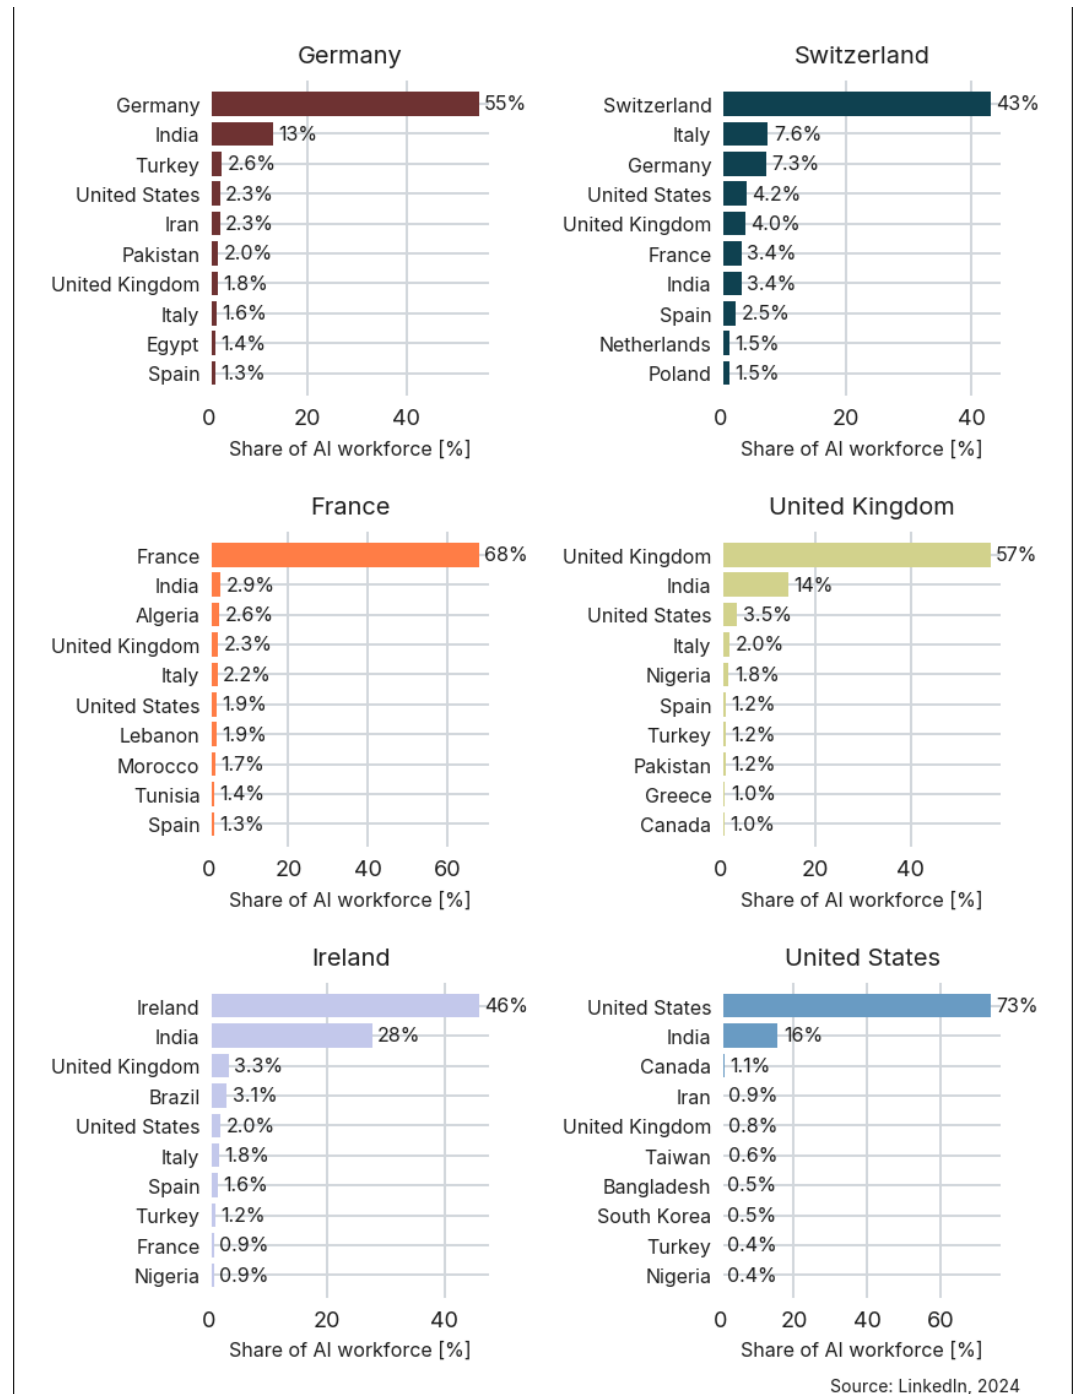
Germany

| Country | Share |
|---|---|
| Germany | 55% |
| India | 13% |
| Turkey | 2.6% |
| United States | 2.3% |
| Iran | 2.3% |
| Pakistan | 2.0% |
| United Kingdom | 1.8% |
| Italy | 1.6% |
| Egypt | 1.4% |
| Spain | 1.3% |

0 20 40
Share of AI workforce [%]

Switzerland

| Country | Share |
|---|---|
| Switzerland | 43% |
| Italy | 7.6% |
| Germany | 7.3% |
| United States | 4.2% |
| United Kingdom | 4.0% |
| France | 3.4% |
| India | 3.4% |
| Spain | 2.5% |
| Netherlands | 1.5% |
| Poland | 1.5% |

0 20 40
Share of AI workforce [%]

France

| Country | Share |
|---|---|
| France | 68% |
| India | 2.9% |
| Algeria | 2.6% |
| United Kingdom | 2.3% |
| Italy | 2.2% |
| United States | 1.9% |
| Lebanon | 1.9% |
| Morocco | 1.7% |
| Tunisia | 1.4% |
| Spain | 1.3% |

0 20 40 60
Share of AI workforce [%]

United Kingdom

| Country | Share |
|---|---|
| United Kingdom | 57% |
| India | 14% |
| United States | 3.5% |
| Italy | 2.0% |
| Nigeria | 1.8% |
| Spain | 1.2% |
| Turkey | 1.2% |
| Pakistan | 1.2% |
| Greece | 1.0% |
| Canada | 1.0% |

0 20 40
Share of AI workforce [%]

Ireland

| Country | Share |
|---|---|
| Ireland | 46% |
| India | 28% |
| United Kingdom | 3.3% |
| Brazil | 3.1% |
| United States | 2.0% |
| Italy | 1.8% |
| Spain | 1.6% |
| Turkey | 1.2% |
| France | 0.9% |
| Nigeria | 0.9% |

0 20 40
Share of AI workforce [%]

United States

| Country | Share |
|---|---|
| United States | 73% |
| India | 16% |
| Canada | 1.1% |
| Iran | 0.9% |
| United Kingdom | 0.8% |
| Taiwan | 0.6% |
| Bangladesh | 0.5% |
| South Korea | 0.5% |
| Turkey | 0.4% |
| Nigeria | 0.4% |

0 20 40 60
Share of AI workforce [%]

Source: LinkedIn, 2024